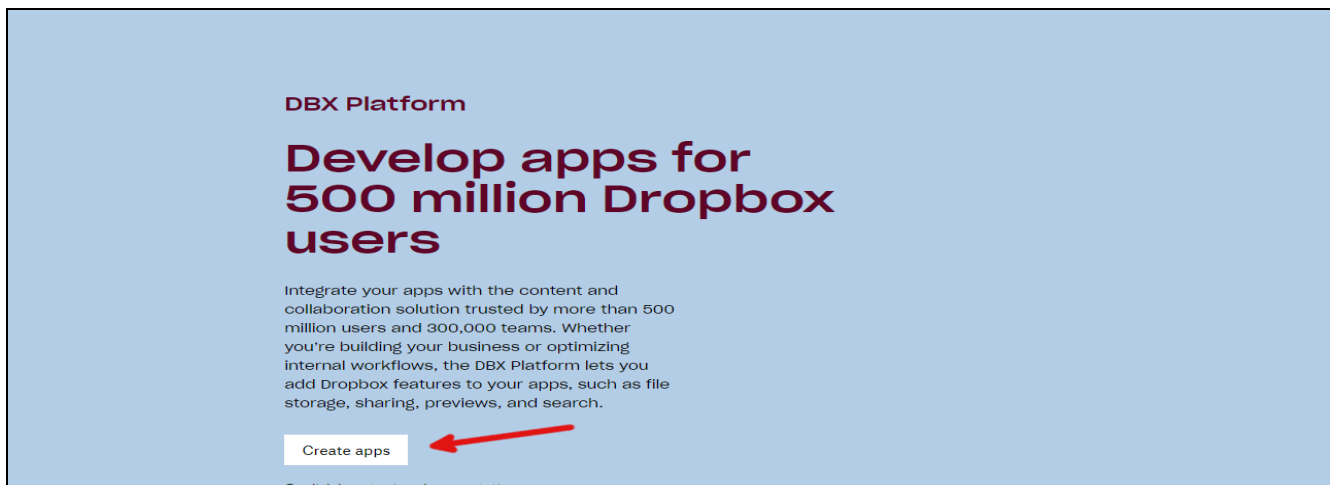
DBX Platform

Develop apps for 500 million Dropbox users

Integrate your apps with the content and collaboration solution trusted by more than 500 million users and 300,000 teams. Whether you're building your business or optimizing internal workflows, the DBX Platform lets you add Dropbox features to your apps, such as file storage, sharing, previews, and search.

Create apps

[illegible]